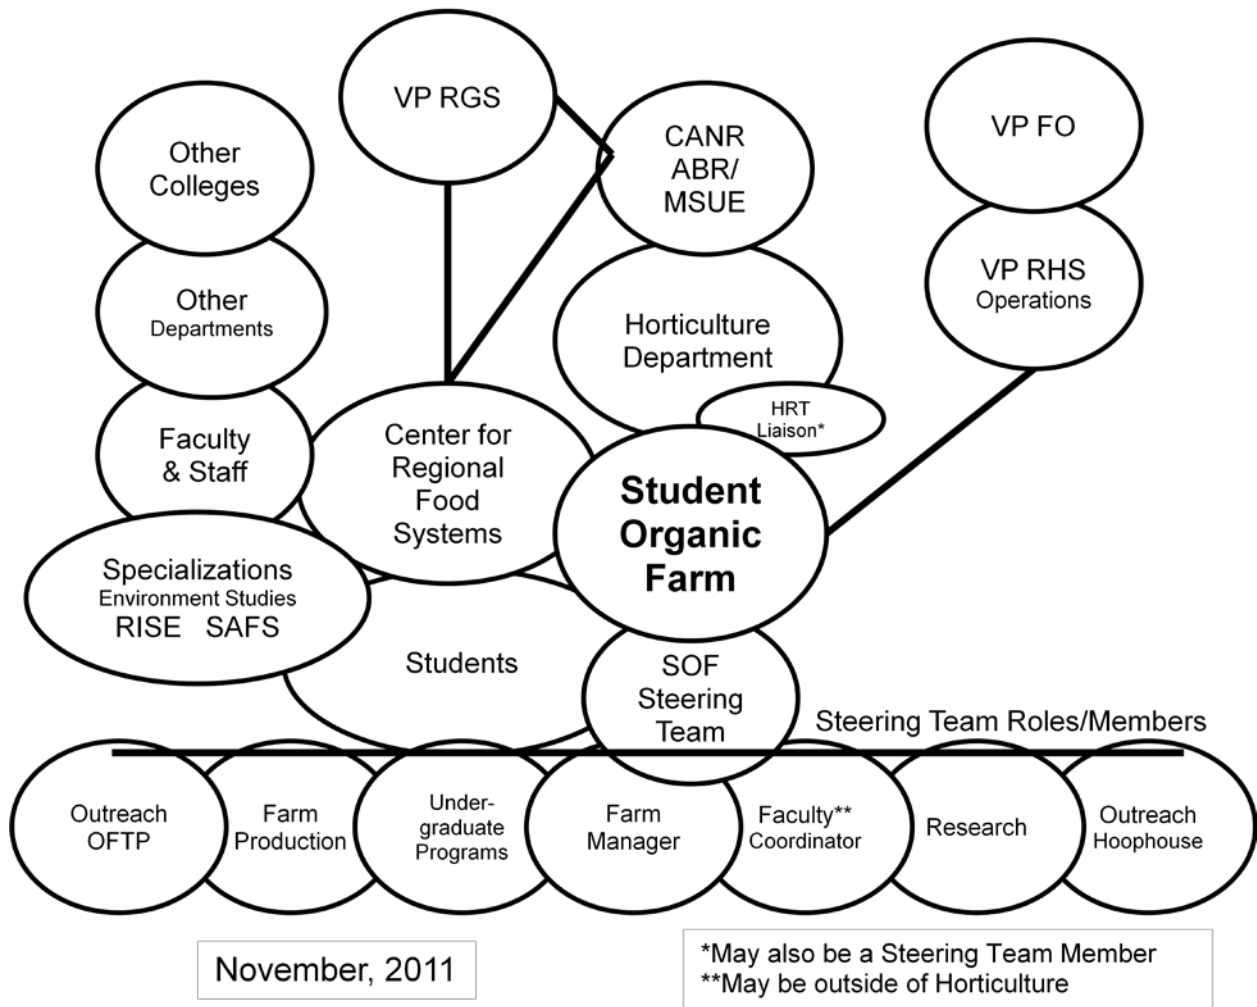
VP RGS

Other Colleges

CANR ABR/ MSUE

VP FO

Other Departments

VP RHS Operations

Horticulture Department

HRT Liaison*

Faculty & Staff

Center for Regional Food Systems

Student Organic Farm

Specializations Environment Studies RISE SAFS

Students

SOF Steering Team

Steering Team Roles/Members

Outreach OFTP

Farm Production

Undergraduate Programs

Farm Manager

Faculty** Coordinator

Research

Outreach Hoophouse

November, 2011

*May also be a Steering Team Member
**May be outside of Horticulture